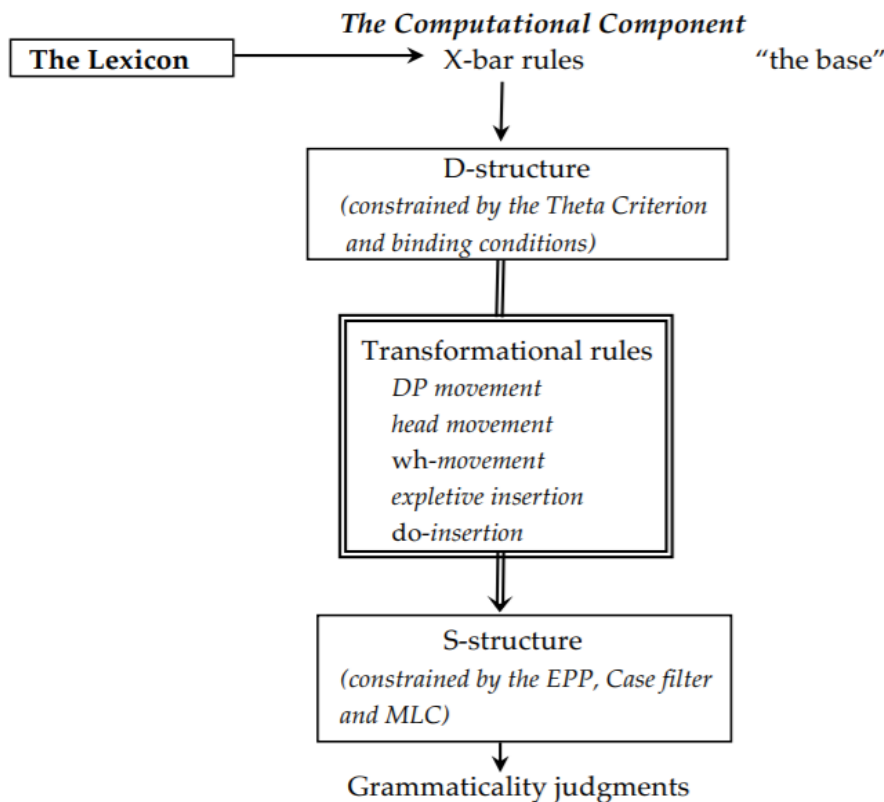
The Computational Component

The Lexicon

X-bar rules

"the base"

D-structure
(constrained by the Theta Criterion and binding conditions)

Transformational rules
DP movement
head movement
wh-movement
expletive insertion
do-insertion

S-structure
(constrained by the EPP, Case filter and MLC)

Grammaticality judgments